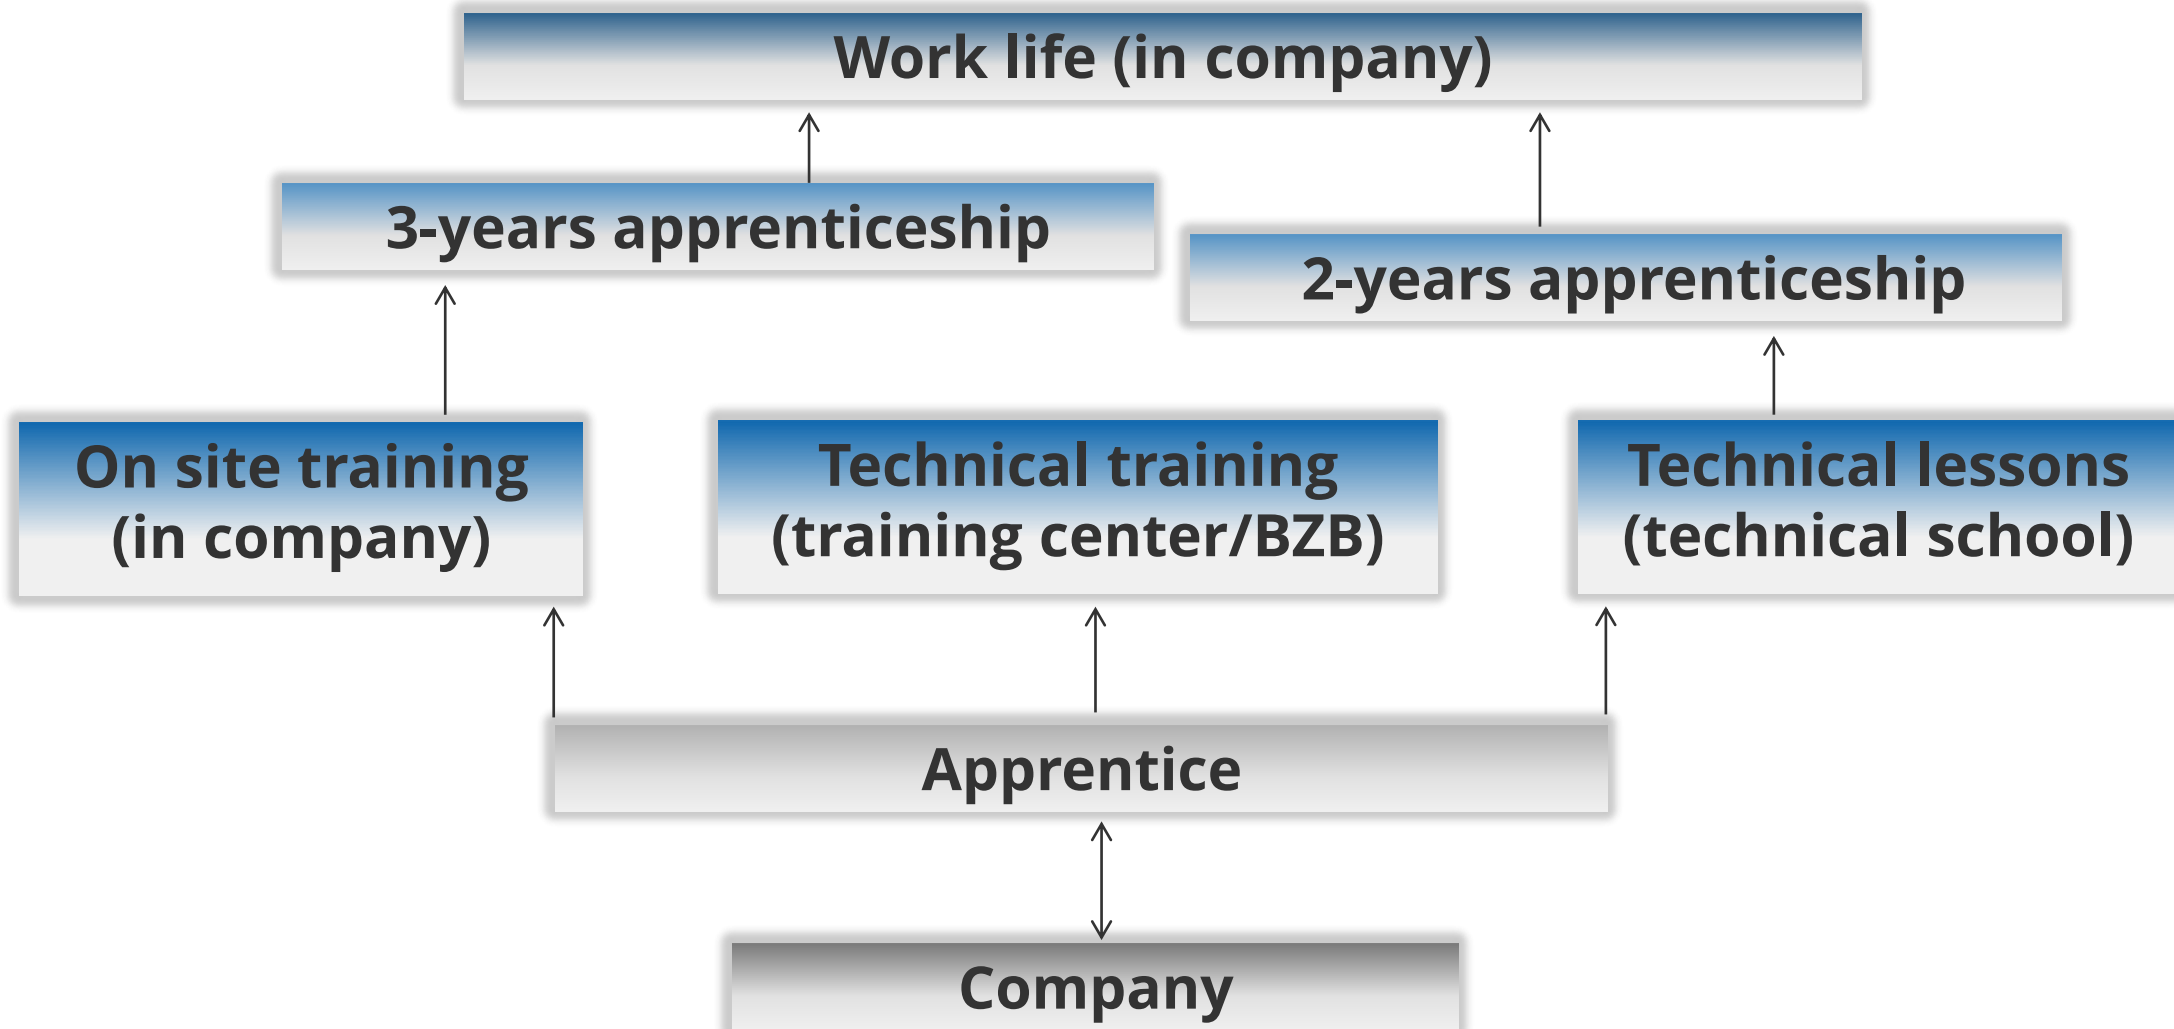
Work life (in company)

3-years apprenticeship

2-years apprenticeship

On site training (in company)

Technical training (training center/BZB)

Technical lessons (technical school)

Apprentice

Company